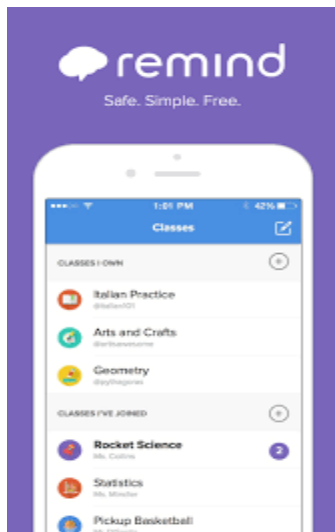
remind

Safe. Simple. Free.

1:01 PM 42%

Classes

CLASSES I OWN

Italian Practice
@italian101

Arts and Crafts
@artsawesome

Geometry
@pythagoras

CLASSES I'VE JOINED

Rocket Science
Ms. Collins
2

Statistics
Ms. Minder

Pickup Basketball
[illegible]